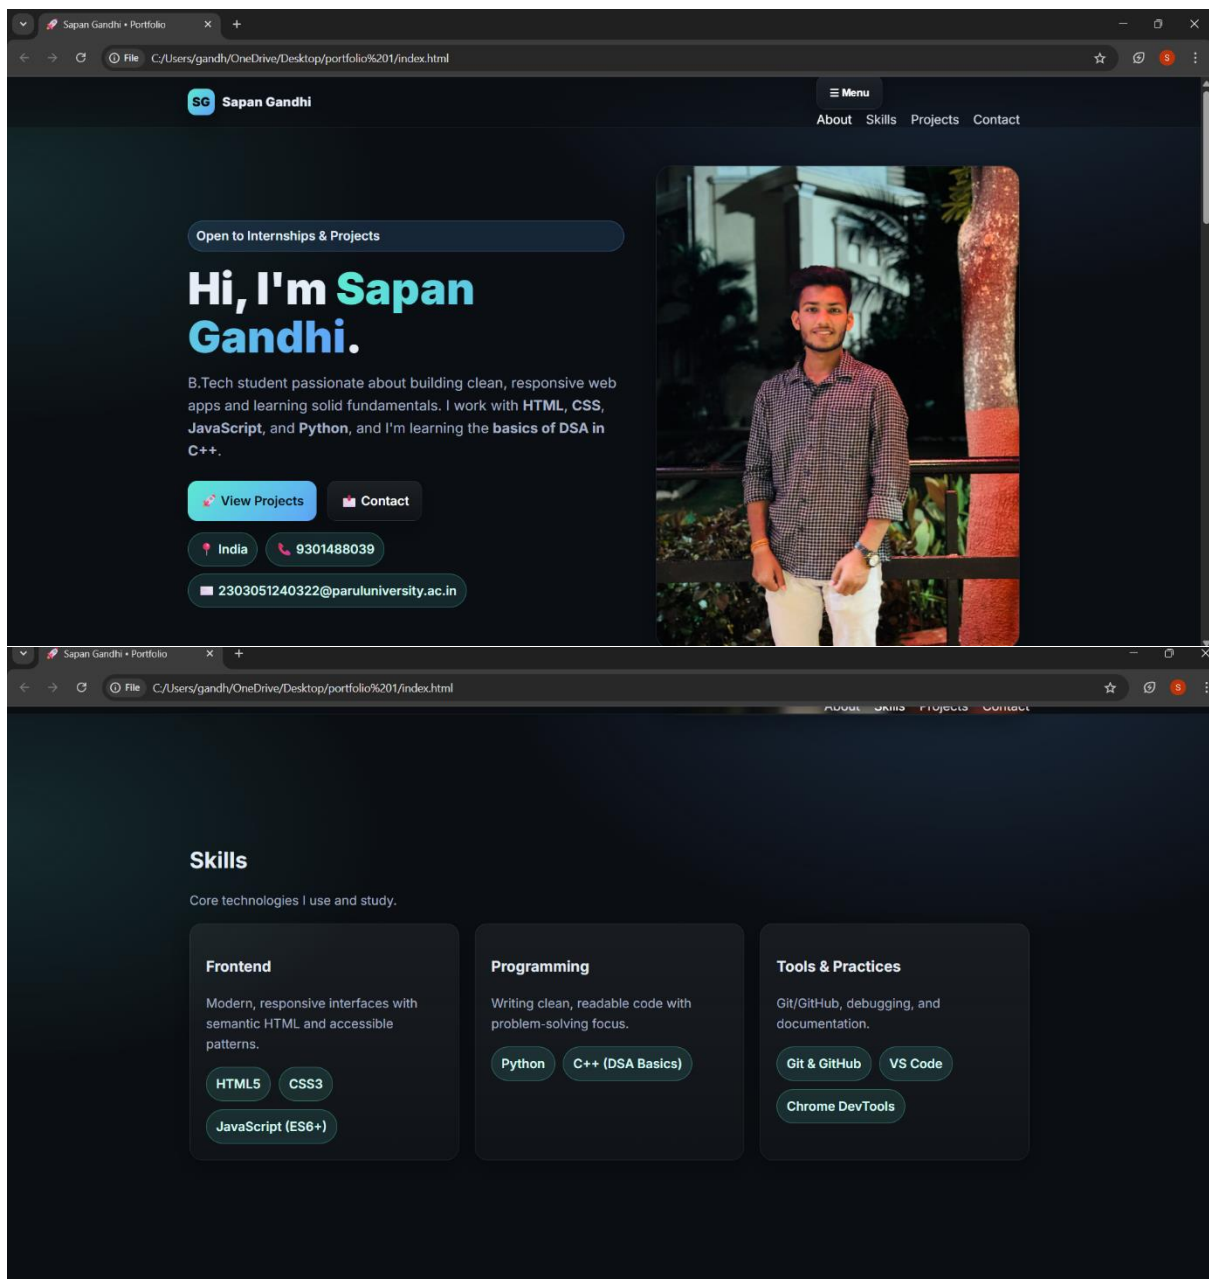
Sapan Gandhi • Portfolio
File C:/Users/gandh/OneDrive/Desktop/portfolio%201/index.html

SG Sapan Gandhi

≡ Menu
About Skills Projects Contact

Open to Internships & Projects

Hi, I'm Sapan Gandhi.

B.Tech student passionate about building clean, responsive web apps and learning solid fundamentals. I work with **HTML**, **CSS**, **JavaScript**, and **Python**, and I'm learning the **basics of DSA in C++**.

View Projects Contact

India 9301488039

2303051240322@paruluniversity.ac.in

Sapan Gandhi • Portfolio
File C:/Users/gandh/OneDrive/Desktop/portfolio%201/index.html

About Skills Projects Contact

Skills

Core technologies I use and study.

Frontend

Modern, responsive interfaces with semantic HTML and accessible patterns.

HTML5 CSS3 JavaScript (ES6+)

Programming

Writing clean, readable code with problem-solving focus.

Python C++ (DSA Basics)

Tools & Practices

Git/GitHub, debugging, and documentation.

Git & GitHub VS Code Chrome DevTools